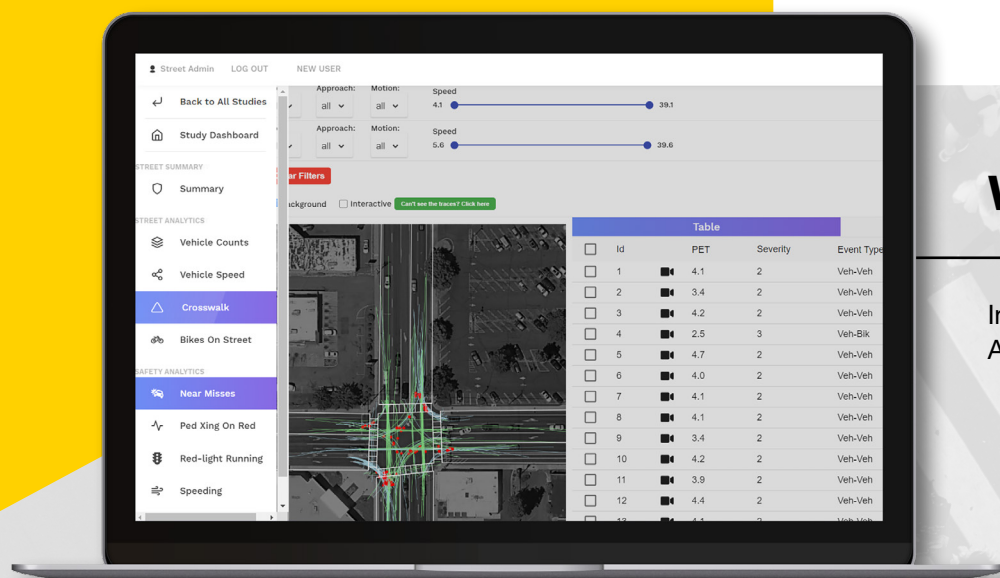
Street Admin LOG OUT NEW USER

Back to All Studies

Study Dashboard

STREET SUMMARY

Summary

STREET ANALYTICS

Vehicle Counts

Vehicle Speed

Crosswalk

Bikes On Street

SAFETY ANALYTICS

Near Misses

Ped Xing On Red

Red-light Running

Speeding

Approach: all Motion: all Speed 4.1 39.1

Approach: all Motion: all Speed 5.6 39.6

ar Filters

ackground Interactive Can't see the traces? Click here

Table

| | Id | | PET | Severity | Event Type |
|---|---|---|---|---|---|
| | 1 | | 4.1 | 2 | Veh-Veh |
| | 2 | | 3.4 | 2 | Veh-Veh |
| | 3 | | 4.2 | 2 | Veh-Veh |
| | 4 | | 2.5 | 3 | Veh-Bik |
| | 5 | | 4.7 | 2 | Veh-Veh |
| | 6 | | 4.0 | 2 | Veh-Veh |
| | 7 | | 4.1 | 2 | Veh-Veh |
| | 8 | | 4.1 | 2 | Veh-Veh |
| | 9 | | 3.4 | 2 | Veh-Veh |
| | 10 | | 4.2 | 2 | Veh-Veh |
| | 11 | | 3.9 | 2 | Veh-Veh |
| | 12 | | 4.4 | 2 | Veh-Veh |
| | 13 | | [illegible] | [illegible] | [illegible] |

V

In
A